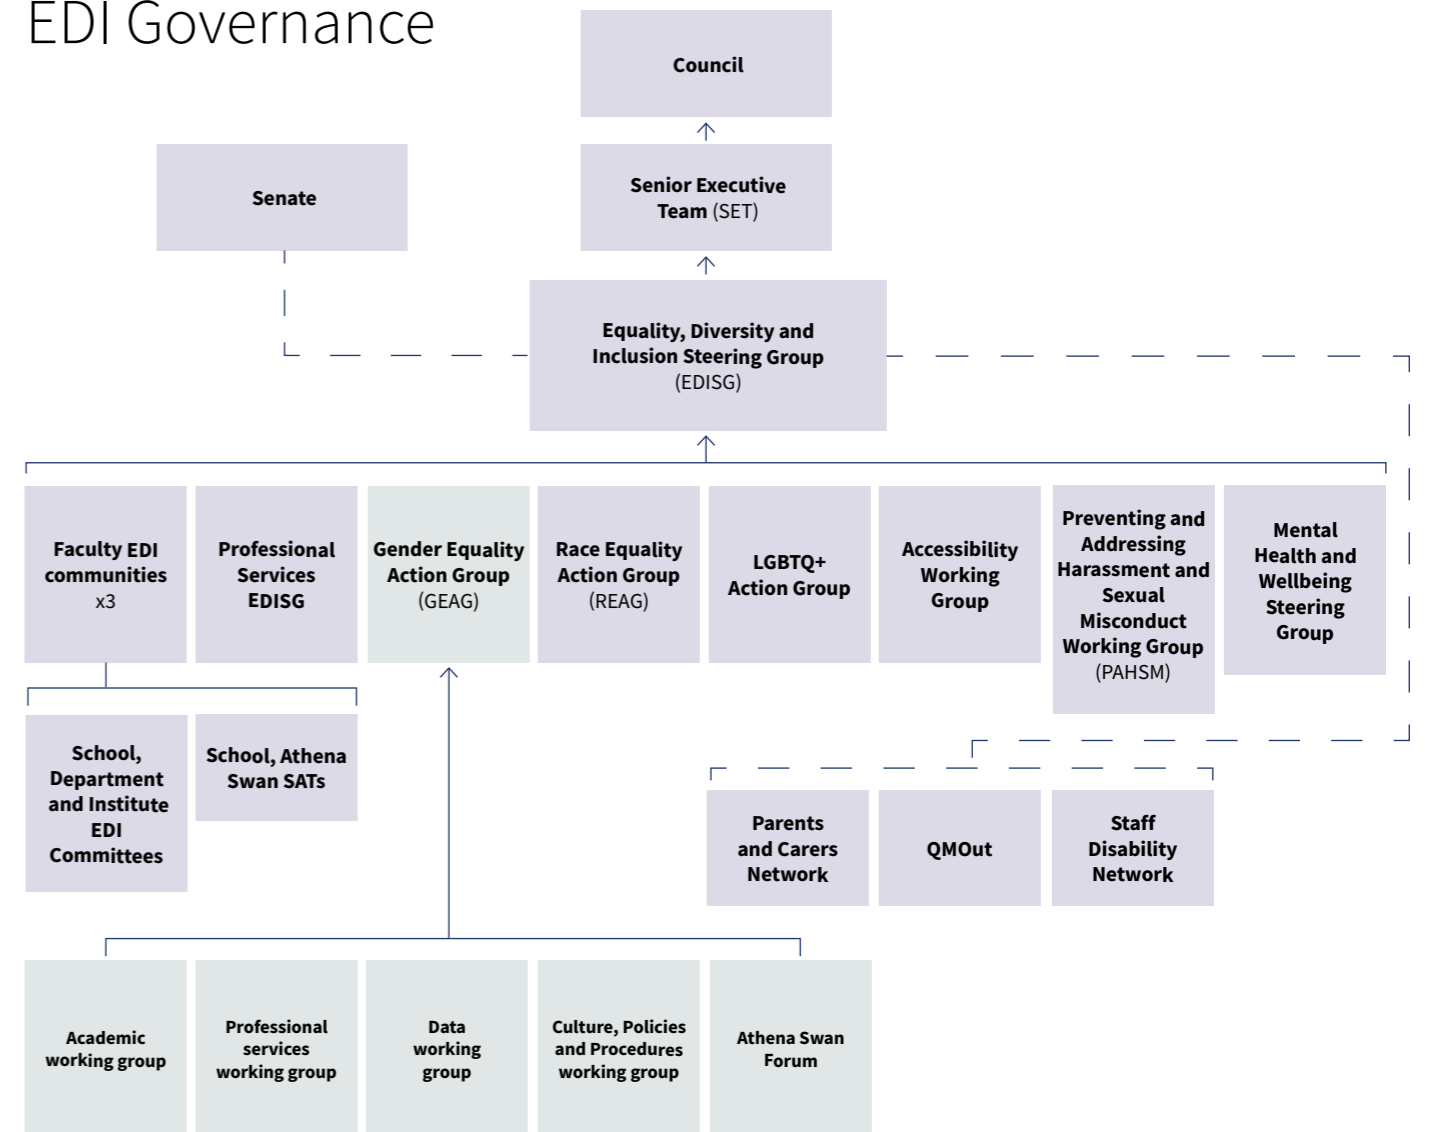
EDI Governance

Council

Senate

Senior Executive Team (SET)

Equality, Diversity and Inclusion Steering Group (EDISG)

Faculty EDI communities x3

Professional Services EDISG

Gender Equality Action Group (GEAG)

Race Equality Action Group (REAG)

LGBTQ+ Action Group

Accessibility Working Group

Preventing and Addressing Harassment and Sexual Misconduct Working Group (PAHSM)

Mental Health and Wellbeing Steering Group

School, Department and Institute EDI Committees

School, Athena Swan SATs

Parents and Carers Network

QMOut

Staff Disability Network

Academic working group

Professional services working group

Data working group

Culture, Policies and Procedures working group

Athena Swan Forum